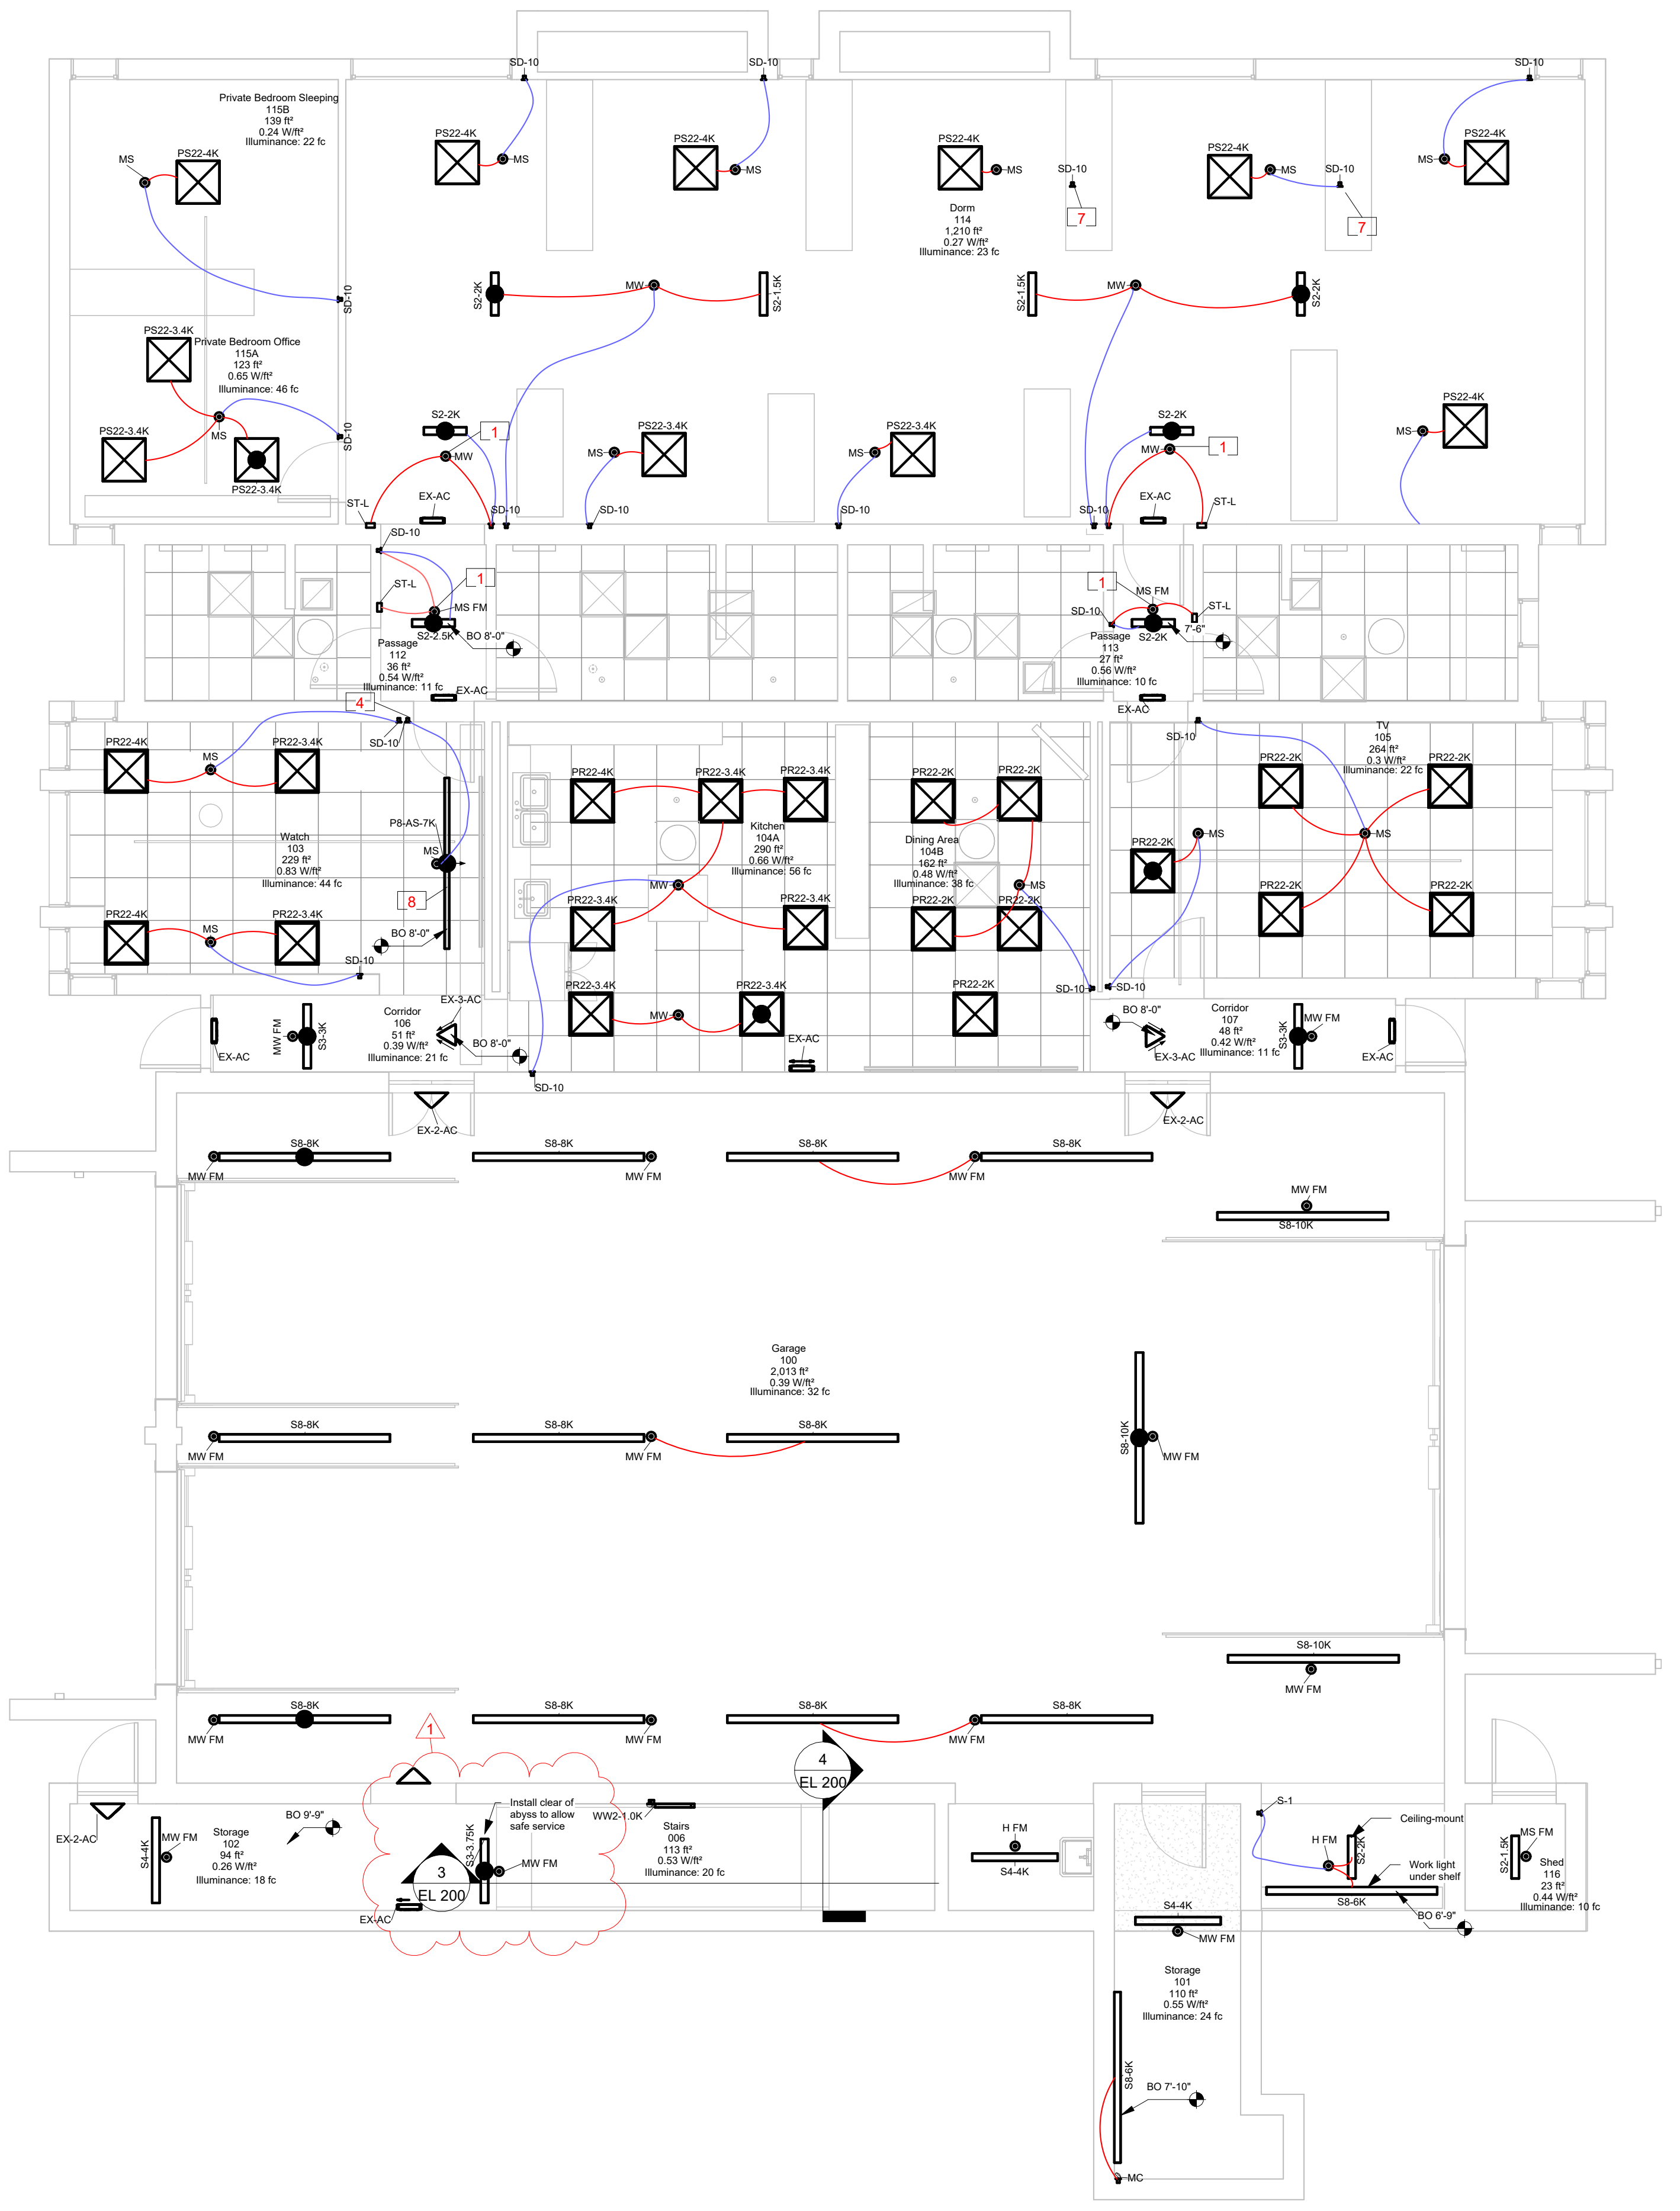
SD-10
SD-10
SD-10

Private Bedroom Sleeping
115B
139 ft²
0.24 W/ft²
Illuminance: 22 fc

MS
PS22-4K
PS22-4K
MS
PS22-4K
MS
PS22-4K
MS
SD-10
7
PS22-4K
MS
SD-10
7
MS
PS22-4K

Dorm
114
1,210 ft²
0.27 W/ft²
Illuminance: 23 fc

SD-10
S2-2K
MW
S2-1.5K
S2-1.5K
MW
S2-2K

PS22-3.4K
Private Bedroom Office
115A
123 ft²
0.65 W/ft²
Illuminance: 46 fc

PS22-3.4K
MS
PS22-3.4K
SD-10
S2-2K
1
MW
PS22-3.4K
MS
PS22-3.4K
MS
S2-2K
MW
1
PS22-4K
MS
ST-L
EX-AC
SD-10
SD-10
SD-10
SD-10
EX-AC
ST-L
SD-10
1
ST-L
MS FM
S2-2.5K
BO 8'-0"
Passage
112
36 ft²
0.54 W/ft²
Illuminance: 11 fc
EX-AC
1
MS FM
SD-10
ST-L
Passage
S2-2K
7'-6"
113
27 ft²
0.56 W/ft²
Illuminance: 10 fc
EX-AC
4
PR22-4K
MS
PR22-3.4K
SD-10
SD-10
TV
105
264 ft²
0.3 W/ft²
Illuminance: 22 fc
PR22-2K
PR22-2K
P8-AS-7K
PR22-4K
PR22-3.4K
PR22-3.4K
PR22-2K
PR22-2K
MS
Watch
103
229 ft²
0.83 W/ft²
Illuminance: 44 fc
Kitchen
104A
290 ft²
0.66 W/ft²
Illuminance: 56 fc
Dining Area
104B
162 ft²
0.48 W/ft²
Illuminance: 38 fc
PR22-2K
MS
MS
MW
MS
PR22-2K
PR22-2K
8
PR22-4K
MS
PR22-3.4K
PR22-3.4K
PR22-3.4K
PR22-2K
PR22-2K
BO 8'-0"
SD-10
SD-10
SD-10
PR22-3.4K
PR22-3.4K
PR22-2K
EX-3-AC
MW
BO 8'-0"
Corridor
107
48 ft²
0.42 W/ft²
Illuminance: 11 fc
MW FM
S3-3K
MW FM
S3-3K
Corridor
106
51 ft²
0.39 W/ft²
Illuminance: 21 fc
EX-AC
BO 8'-0"
EX-AC
EX-3-AC
EX-AC
SD-10
EX-2-AC
EX-2-AC
S8-8K
S8-8K
S8-8K
S8-8K
MW FM
MW FM
MW FM
MW FM
S8-10K

Garage
100
2,013 ft²
0.39 W/ft²
Illuminance: 32 fc

S8-8K
S8-8K
S8-8K
S8-10K
MW FM
MW FM
MW FM
S8-10K
MW FM
S8-8K
S8-8K
S8-8K
S8-8K
MW FM
MW FM
MW FM
1
4
EL 200
EX-2-AC
S4-4K
MW FM
Storage
102
94 ft²
0.26 W/ft²
Illuminance: 18 fc
BO 9'-9"
Install clear of abyss to allow safe service
S3-3.75K
MW FM
3
EL 200
EX-AC
WW2-1.0K
Stairs
006
113 ft²
0.53 W/ft²
Illuminance: 20 fc
H FM
S4-4K
S-1
Ceiling-mount
H FM
S2-2K
Work light under shelf
S8-6K
BO 6'-9"
S4-4K
MW FM
S2-1.5K
MS FM
Shed
116
23 ft²
0.44 W/ft²
Illuminance: 10 fc
Storage
101
110 ft²
0.55 W/ft²
Illuminance: 24 fc
S8-6K
BO 7'-10"
MC